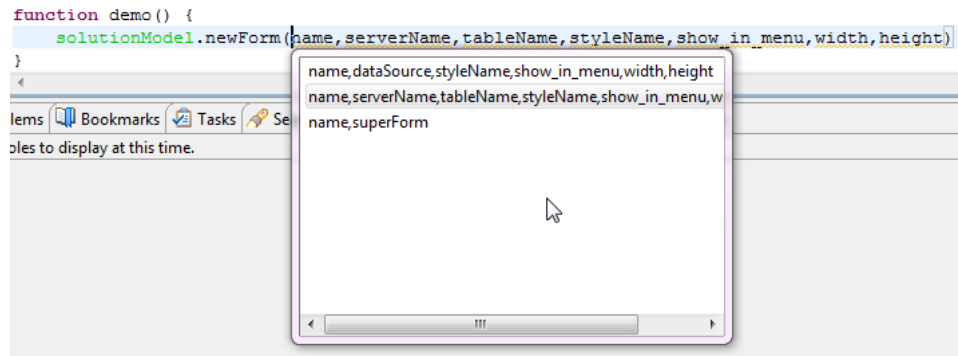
function demo() {
solutionModel.newForm(name,serverName,tableName,styleName,show_in_menu,width,height)
}

lems Bookmarks Tasks Se
oles to display at this time.

name,dataSource,styleName,show_in_menu,width,height
name,serverName,tableName,styleName,show_in_menu,w
name,superForm